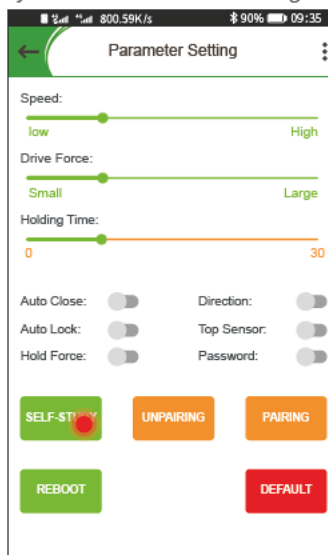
800.59K/s 90% 09:35

Parameter Setting

Speed:

low High

Drive Force:

Small Large

Holding Time:

0 30

Auto Close: Direction:

Auto Lock: Top Sensor:

Hold Force: Password:

SELF-STUDY UNPAIRING PAIRING

REBOOT DEFAULT